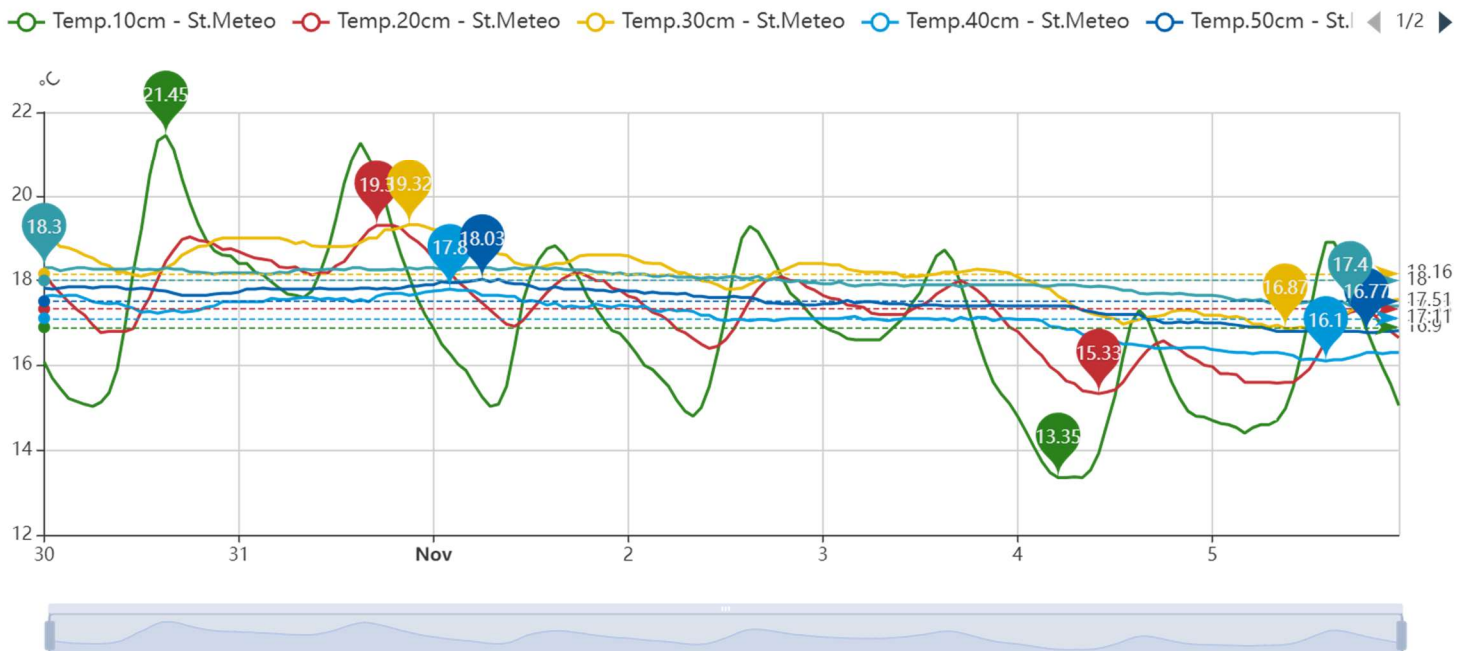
Temp.10cm - St.Meteo Temp.20cm - St.Meteo Temp.30cm - St.Meteo Temp.40cm - St.Meteo Temp.50cm - St.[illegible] 1/2

°C

22
20
18
16
14
12

21.45
18.3
19.3
19.32
17.8
18.03
15.33
13.35
16.87
16.1
17.4
16.77

18.16
18
17.51
17.11
16.9

30
31
Nov
2
3
4
5